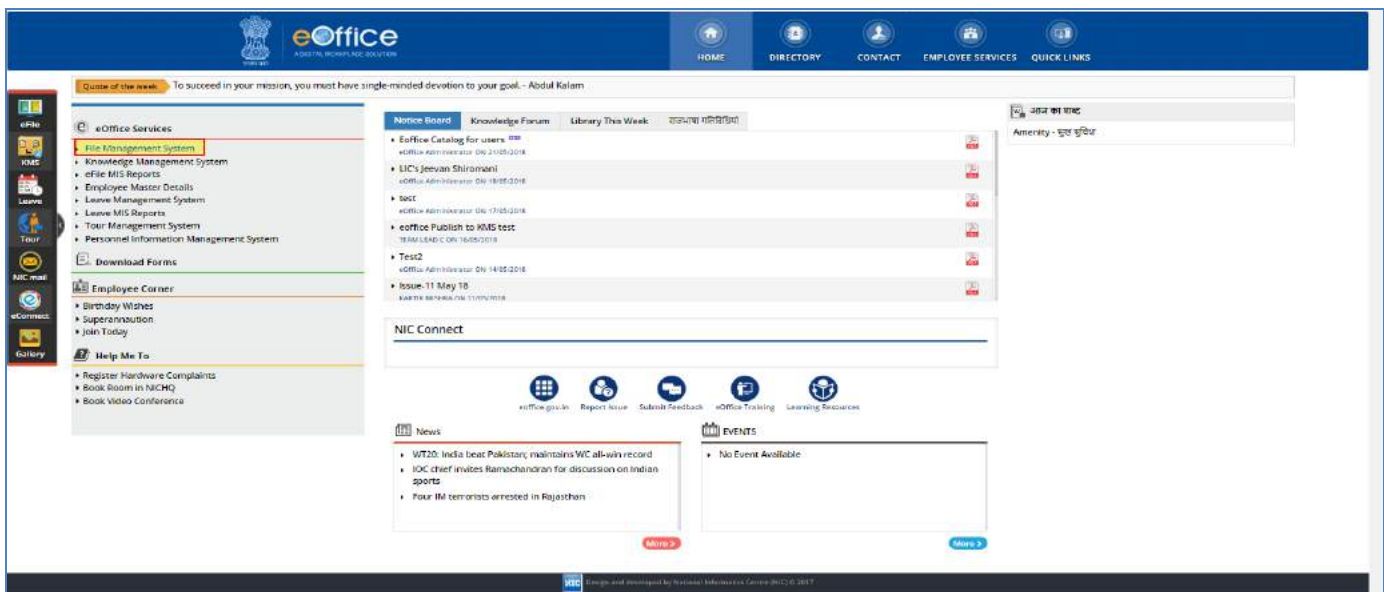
eOffice
A DIGITAL WORKPLACE SOLUTION

HOME DIRECTORY CONTACT EMPLOYEE SERVICES QUICK LINKS

Quote of the week To succeed in your mission, you must have single-minded devotion to your goal. - Abdul Kalam

eFile
KMS
Leave
Tour
NIC mail
eConnect
Gallery

eOffice Services
• File Management System
• Knowledge Management System
• eFile MIS Reports
• Employee Master Details
• Leave Management System
• Leave MIS Reports
• Tour Management System
• Personnel Information Management System

Download Forms

Employee Corner
• Birthday Wishes
• Superannuation
• Join Today

Help Me To
• Register Hardware Complaints
• Book Room in NICHQ
• Book Video Conference

Notice Board | Knowledge Forum | Library This Week | राजभाषा गतिविधियां

• Eoffice Catalog for users
eOffice Administrator ON 21/05/2018
• LIC's Jeevan Shiromani
eOffice Administrator ON 18/05/2018
• test
eOffice Administrator ON 17/05/2018
• eoffice Publish to KMS test
TEAM LEAD C ON 16/05/2018
• Test2
eOffice Administrator ON 14/05/2018
• Issue-11 May 18
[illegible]

NIC Connect

eoffice.gov.in Report Issue Submit Feedback eOffice Training Learning Resources

News
• WT20: India beat Pakistan; maintains WC all-win record
• IOC chief invites Ramachandran for discussion on Indian sports
• Four IM terrorists arrested in Rajasthan
More >

EVENTS
• No Event Available
More >

आज का शब्द
Amenity - सुख सुविधा

Design and developed by National Informatics Centre (NIC) © 2017